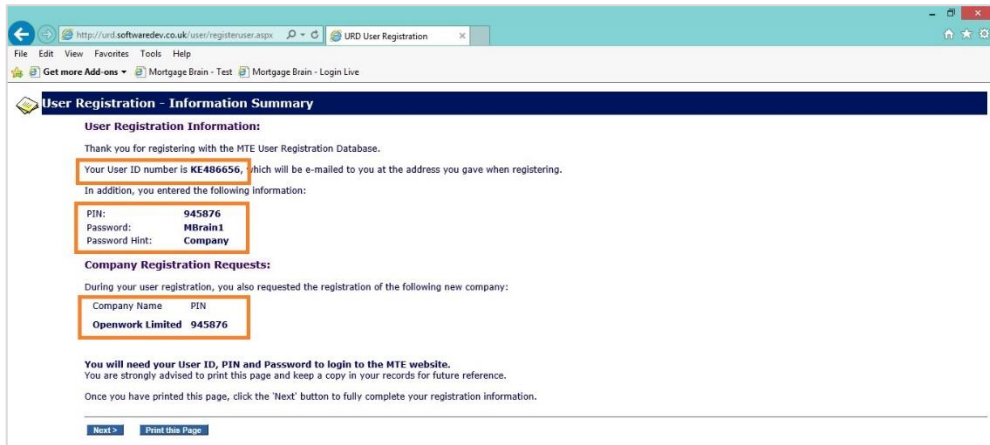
http://urd.softwaredev.co.uk/user/registeruser.aspx
URD User Registration

File Edit View Favorites Tools Help

Get more Add-ons ▾ Mortgage Brain - Test Mortgage Brain - Login Live

User Registration - Information Summary

User Registration Information:

Thank you for registering with the MTE User Registration Database.

Your User ID number is KE486656, which will be e-mailed to you at the address you gave when registering.

In addition, you entered the following information:

| | |
|---|---|
| PIN: | 945876 |
| Password: | MBrain1 |
| Password Hint: | Company |

Company Registration Requests:

During your user registration, you also requested the registration of the following new company:

| Company Name | PIN |
|---|---|
| Openwork Limited | 945876 |

You will need your User ID, PIN and Password to login to the MTE website.
You are strongly advised to print this page and keep a copy in your records for future reference.

Once you have printed this page, click the 'Next' button to fully complete your registration information.

Next > Print this Page